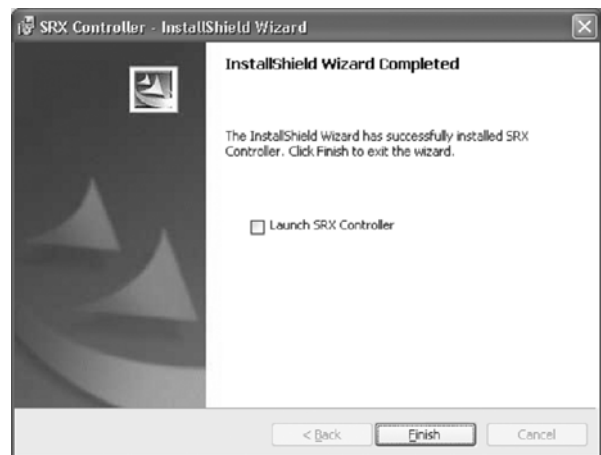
SRX Controller - InstallShield Wizard

InstallShield Wizard Completed

The InstallShield Wizard has successfully installed SRX Controller. Click Finish to exit the wizard.

Launch SRX Controller

< Back

Finish

Cancel